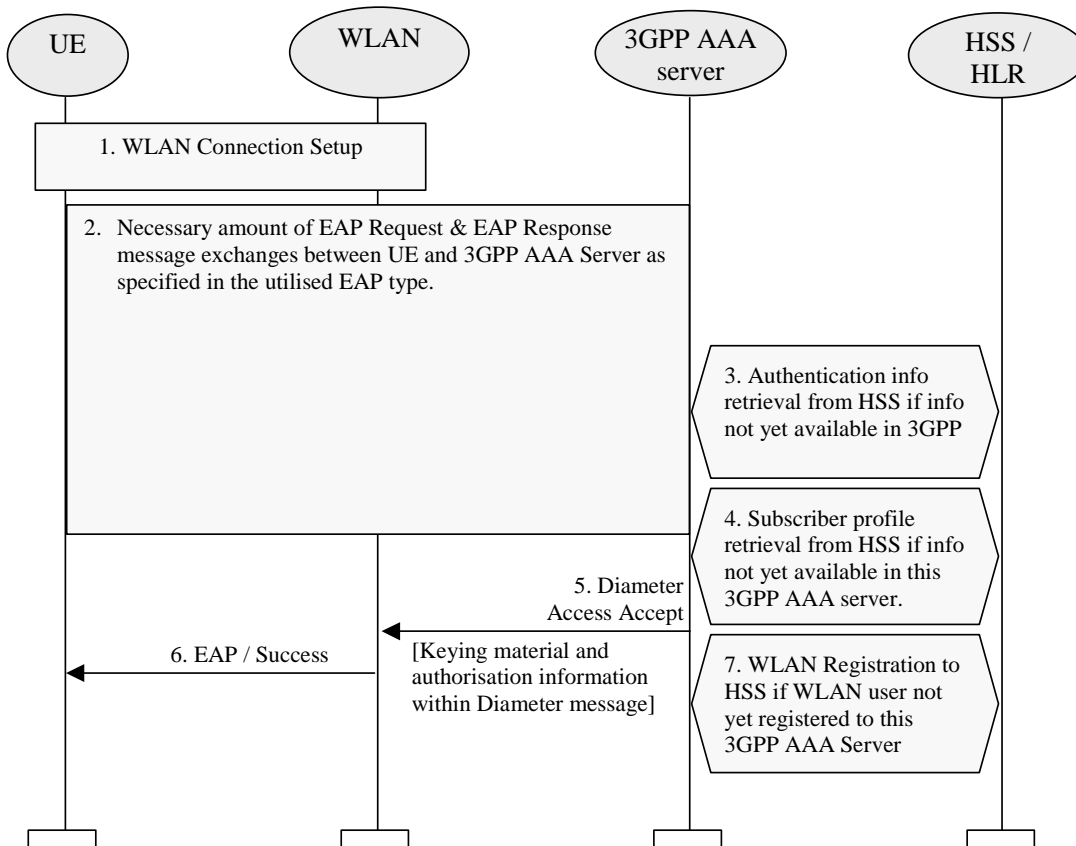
UE

WLAN

3GPP AAA server

HSS / HLR

1. WLAN Connection Setup

2. Necessary amount of EAP Request & EAP Response message exchanges between UE and 3GPP AAA Server as specified in the utilised EAP type.

3. Authentication info retrieval from HSS if info not yet available in 3GPP

4. Subscriber profile retrieval from HSS if info not yet available in this 3GPP AAA server.

5. Diameter Access Accept

[Keying material and authorisation information within Diameter message]

6. EAP / Success

7. WLAN Registration to HSS if WLAN user not yet registered to this 3GPP AAA Server